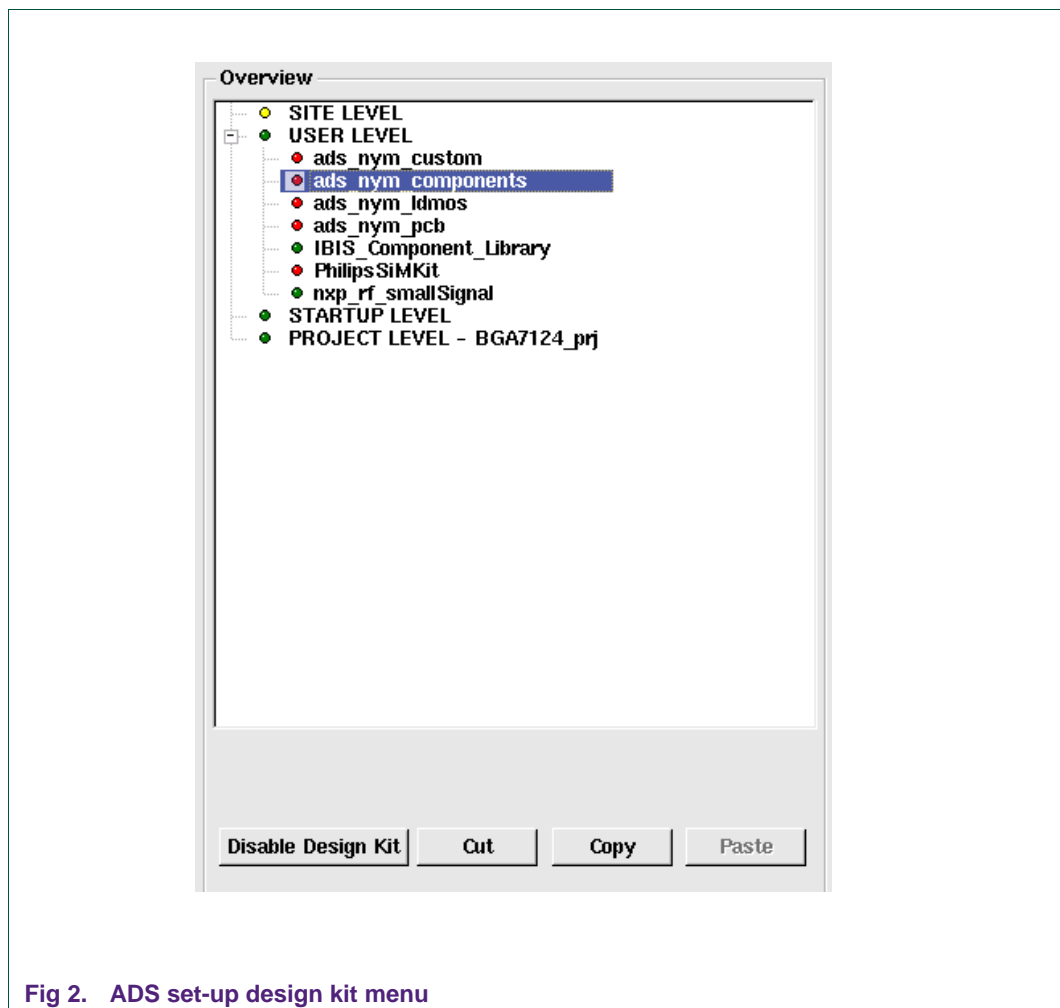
Overview

SITE LEVEL
USER LEVEL
ads_nym_custom
ads_nym_components
ads_nym_ldmos
ads_nym_pcb
IBIS_Component_Library
PhilipsSiMKit
nxp_rf_smallSignal
STARTUP LEVEL
PROJECT LEVEL - BGA7124_prj

Disable Design Kit
Cut
Copy
Paste

Fig 2. ADS set-up design kit menu